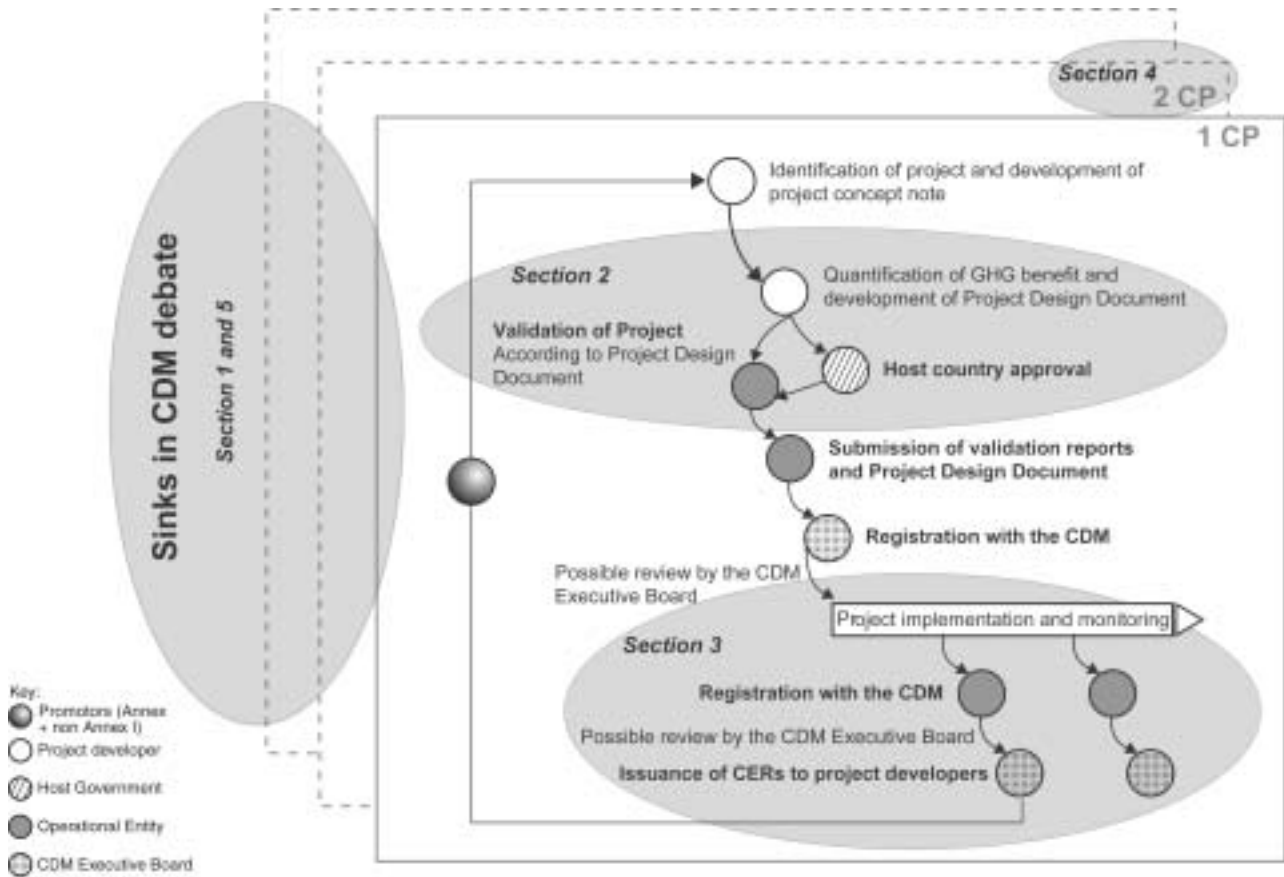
Section 4

2 CP

1 CP

Sinks in CDM debate

Section 1 and 5

Identification of project and development of project concept note

Section 2

Quantification of GHG benefit and development of Project Design Document

Validation of Project
According to Project Design Document

Host country approval

Submission of validation reports and Project Design Document

Registration with the CDM

Possible review by the CDM Executive Board

Project implementation and monitoring

Section 3

Registration with the CDM

Possible review by the CDM Executive Board

Issuance of CERs to project developers

Key:
Promotors (Annex + non Annex I)
Project developer
Host Government
Operational Entity
CDM Executive Board